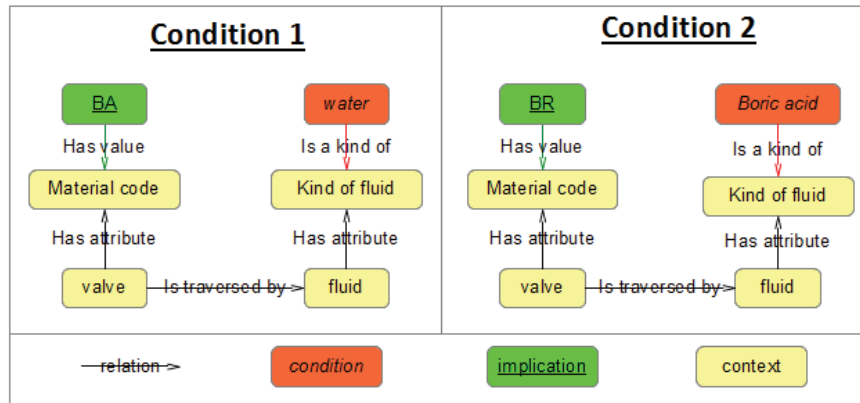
Condition 1

BA
Has value
Material code
Has attribute
valve
Is traversed by
fluid
Has attribute
Kind of fluid
Is a kind of
water

Condition 2

BR
Has value
Material code
Has attribute
valve
Is traversed by
fluid
Has attribute
Kind of fluid
Is a kind of
Boric acid

relation
condition
implication
context